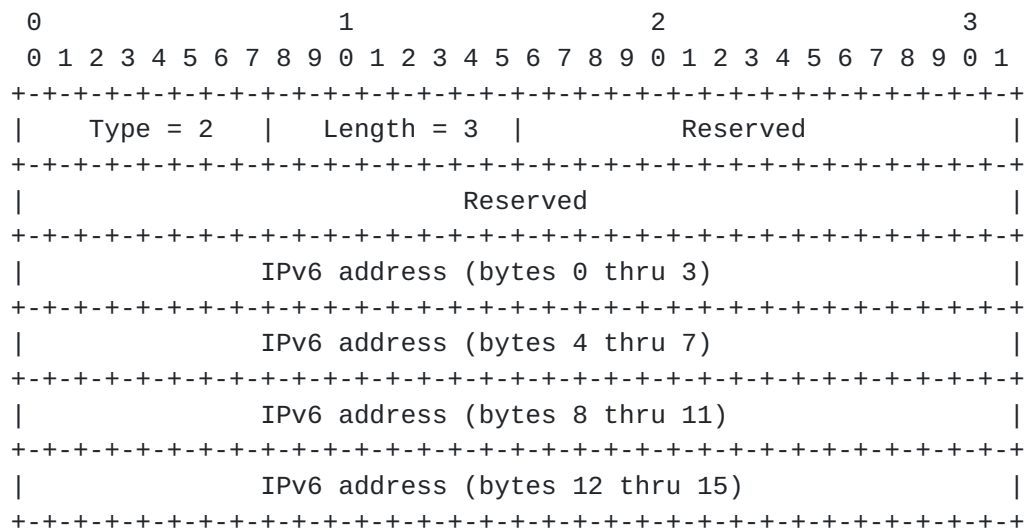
0                   1                   2                   3
0 1 2 3 4 5 6 7 8 9 0 1 2 3 4 5 6 7 8 9 0 1 2 3 4 5 6 7 8 9 0 1
+-+-+-+-+-+-+-+-+-+-+-+-+-+-+-+-+-+-+-+-+-+-+-+-+-+-+-+-+-+-+-+-+
|   Type = 2    |  Length = 3   |          Reserved             |
+-+-+-+-+-+-+-+-+-+-+-+-+-+-+-+-+-+-+-+-+-+-+-+-+-+-+-+-+-+-+-+-+
|                           Reserved                            |
+-+-+-+-+-+-+-+-+-+-+-+-+-+-+-+-+-+-+-+-+-+-+-+-+-+-+-+-+-+-+-+-+
|              IPv6 address (bytes 0 thru 3)                    |
+-+-+-+-+-+-+-+-+-+-+-+-+-+-+-+-+-+-+-+-+-+-+-+-+-+-+-+-+-+-+-+-+
|              IPv6 address (bytes 4 thru 7)                    |
+-+-+-+-+-+-+-+-+-+-+-+-+-+-+-+-+-+-+-+-+-+-+-+-+-+-+-+-+-+-+-+-+
|              IPv6 address (bytes 8 thru 11)                   |
+-+-+-+-+-+-+-+-+-+-+-+-+-+-+-+-+-+-+-+-+-+-+-+-+-+-+-+-+-+-+-+-+
|              IPv6 address (bytes 12 thru 15)                  |
+-+-+-+-+-+-+-+-+-+-+-+-+-+-+-+-+-+-+-+-+-+-+-+-+-+-+-+-+-+-+-+-+